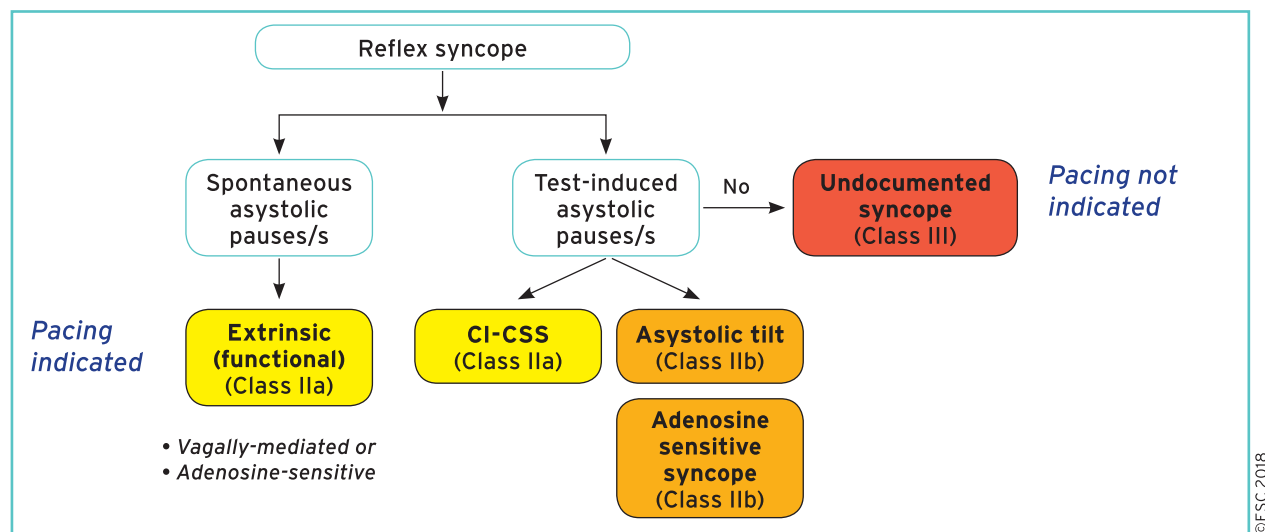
Reflex syncope

Spontaneous asystolic pauses/s

Test-induced asystolic pauses/s

No

Undocumented syncope (Class III)

Pacing not indicated

Pacing indicated

Extrinsic (functional) (Class IIa)

CI-CSS (Class IIa)

Asystolic tilt (Class IIb)

Adenosine sensitive syncope (Class IIb)

• Vagally-mediated or
• Adenosine-sensitive

©ESC 2018